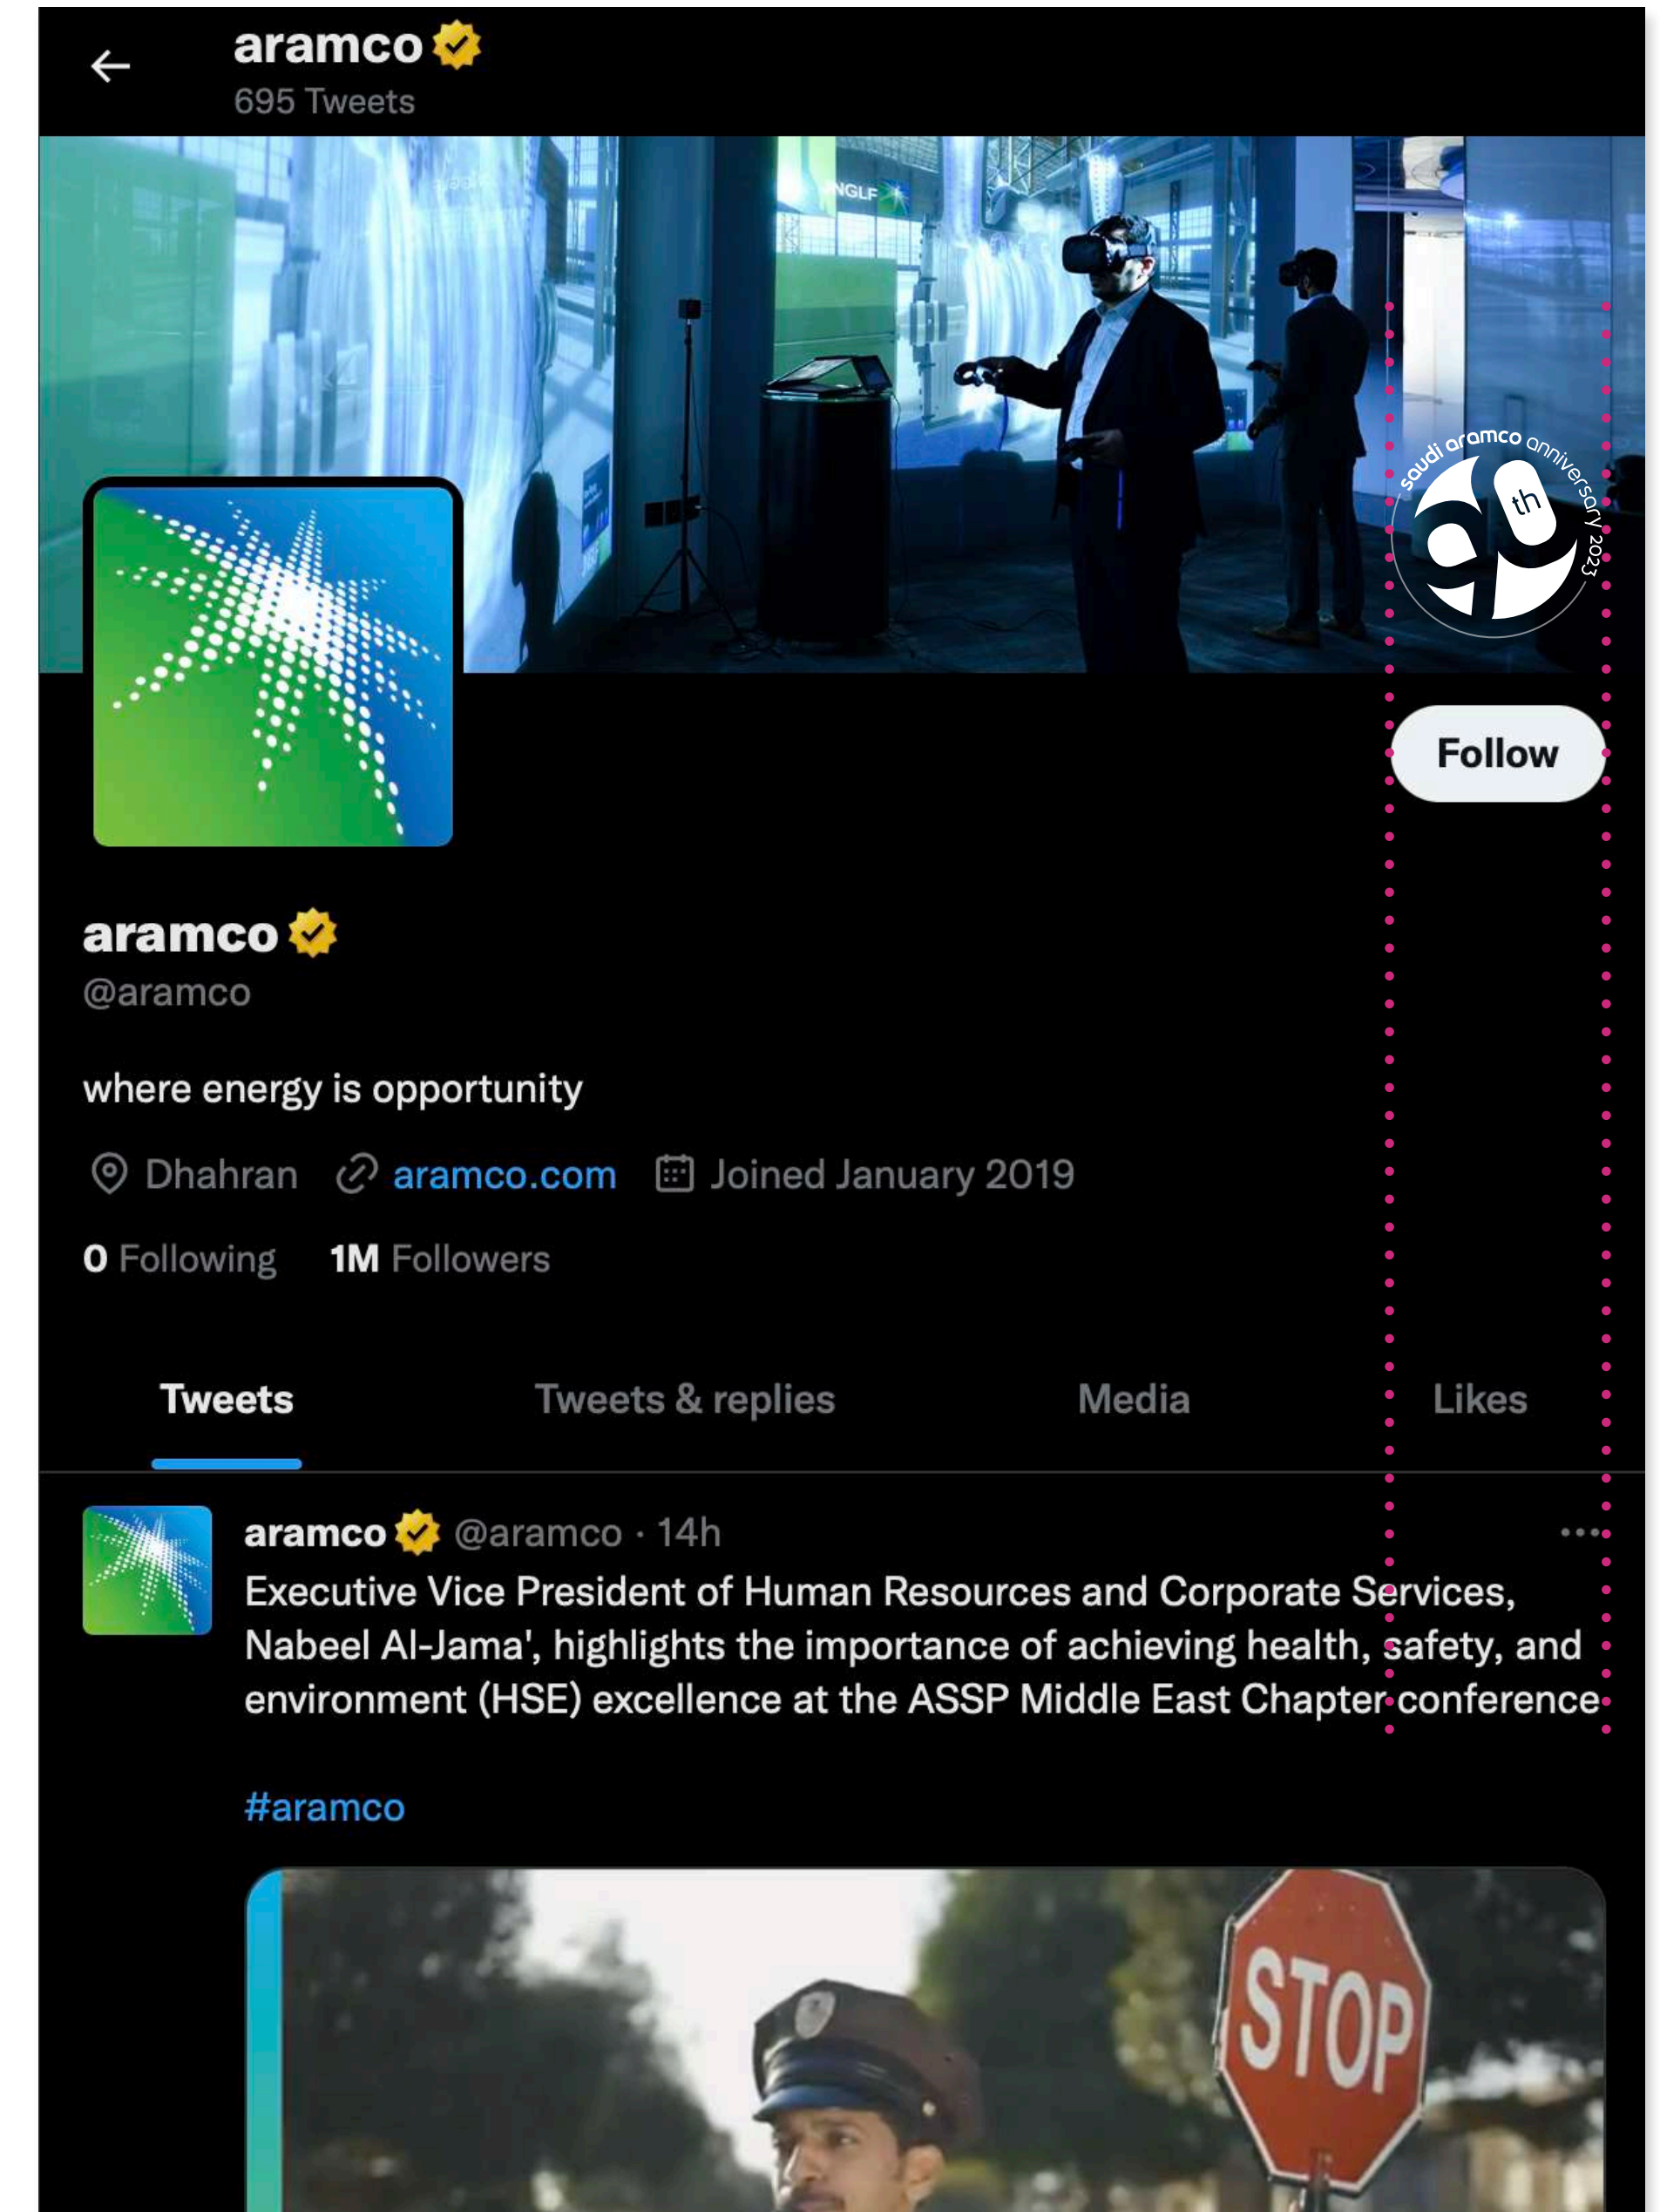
aramco
695 Tweets

saudi aramco anniversary 2023
90 th

Follow

aramco
@aramco

where energy is opportunity

Dhahran aramco.com Joined January 2019

0 Following 1M Followers

Tweets Tweets & replies Media Likes

aramco @aramco · 14h
Executive Vice President of Human Resources and Corporate Services, Nabeel Al-Jama', highlights the importance of achieving health, safety, and environment (HSE) excellence at the ASSP Middle East Chapter conference.

#aramco

STOP